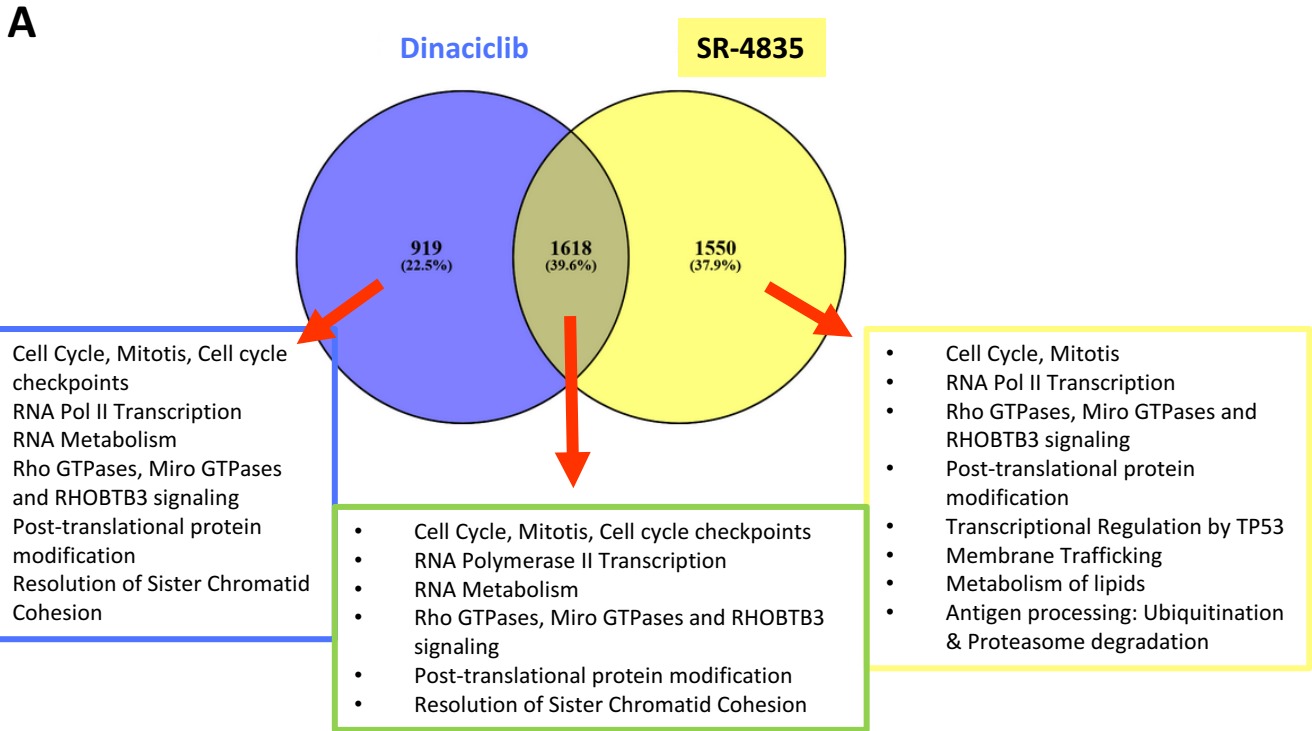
A

Dinaciclib

SR-4835

919
(22.5%)

1618
(39.6%)

1550
(37.9%)

Cell Cycle, Mitotis, Cell cycle checkpoints
RNA Pol II Transcription
RNA Metabolism
Rho GTPases, Miro GTPases and RHOBTB3 signaling
Post-translational protein modification
Resolution of Sister Chromatid Cohesion

• Cell Cycle, Mitotis, Cell cycle checkpoints
• RNA Polymerase II Transcription
• RNA Metabolism
• Rho GTPases, Miro GTPases and RHOBTB3 signaling
• Post-translational protein modification
• Resolution of Sister Chromatid Cohesion

• Cell Cycle, Mitotis
• RNA Pol II Transcription
• Rho GTPases, Miro GTPases and RHOBTB3 signaling
• Post-translational protein modification
• Transcriptional Regulation by TP53
• Membrane Trafficking
• Metabolism of lipids
• Antigen processing: Ubiquitination & Proteasome degradation